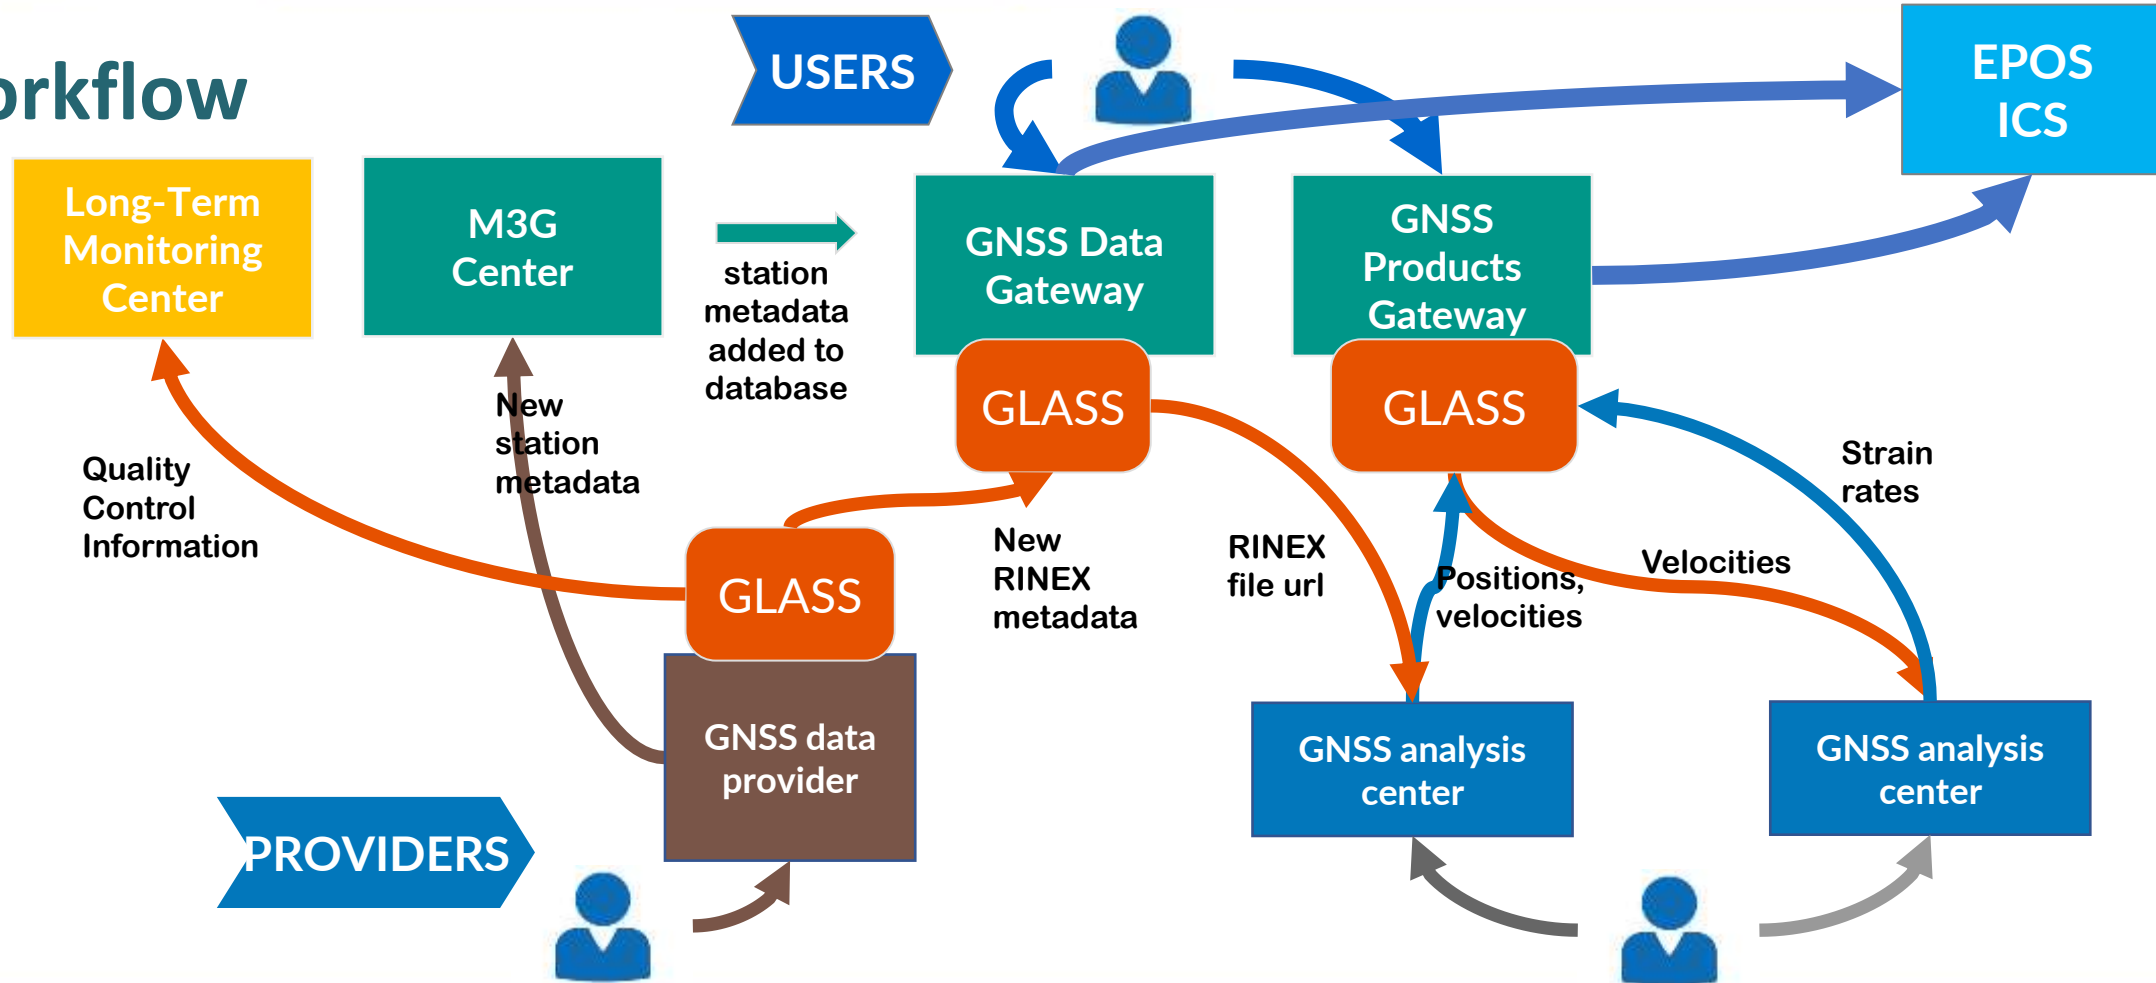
rkflow

USERS

EPOS ICS

Long-Term Monitoring Center

M3G Center

station metadata added to database

GNSS Data Gateway

GNSS Products Gateway

GLASS

GLASS

Quality Control Information

New station metadata

GLASS

New RINEX metadata

RINEX file url

Positions, velocities

Velocities

Strain rates

GNSS data provider

GNSS analysis center

GNSS analysis center

PROVIDERS